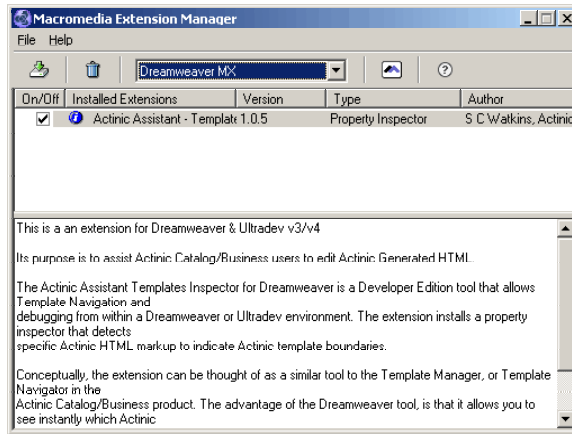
Macromedia Extension Manager

File Help

Dreamweaver MX

| On/Off | Installed Extensions | Version | Type | Author |
|---|---|---|---|---|
| ✔ | Actinic Assistant - Templat | 1.0.5 | Property Inspector | S C Watkins, Actinic |

This is a an extension for Dreamweaver & Ultradev v3/v4

Its purpose is to assist Actinic Catalog/Business users to edit Actinic Generated HTML.

The Actinic Assistant Templates Inspector for Dreamweaver is a Developer Edition tool that allows Template Navigation and debugging from within a Dreamweaver or Ultradev environment. The extension installs a property inspector that detects specific Actinic HTML markup to indicate Actinic template boundaries.

Conceptually, the extension can be thought of as a similar tool to the Template Manager, or Template Navigator in the Actinic Catalog/Business product. The advantage of the Dreamweaver tool, is that it allows you to see instantly which Actinic